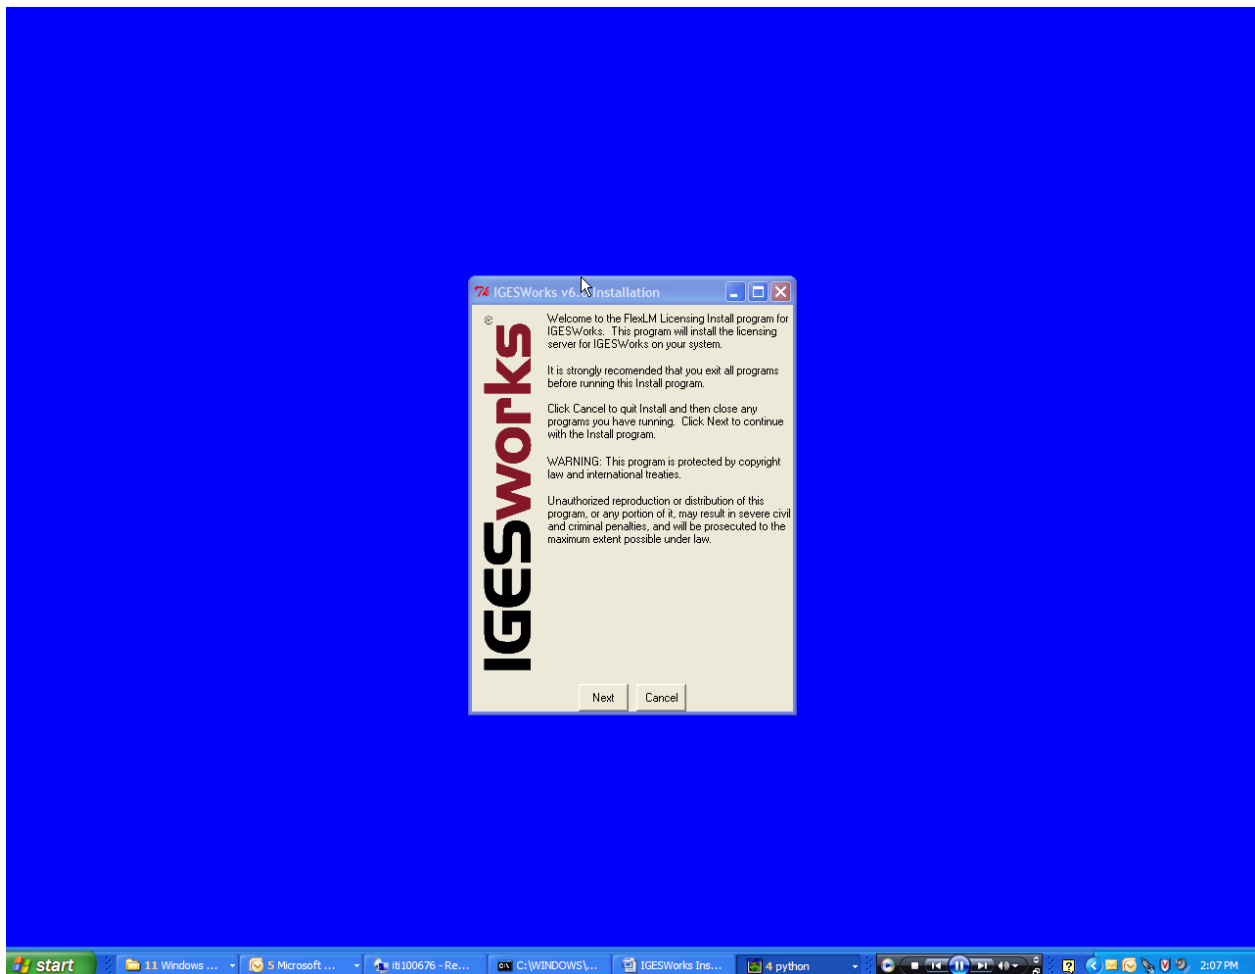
IGESWorks v6.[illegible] Installation

IGESworks

Welcome to the FlexLM Licensing Install program for IGESWorks. This program will install the licensing server for IGESWorks on your system.

It is strongly recomended that you exit all programs before running this Install program.

Click Cancel to quit Install and then close any programs you have running. Click Next to continue with the Install program.

WARNING: This program is protected by copyright law and international treaties.

Unauthorized reproduction or distribution of this program, or any portion of it, may result in severe civil and criminal penalties, and will be prosecuted to the maximum extent possible under law.

Next Cancel

start | 11 Windows ... | 5 Microsoft ... | iti100676 - Re... | C:\WINDOWS\... | IGESWorks Ins... | 4 python | 2:07 PM